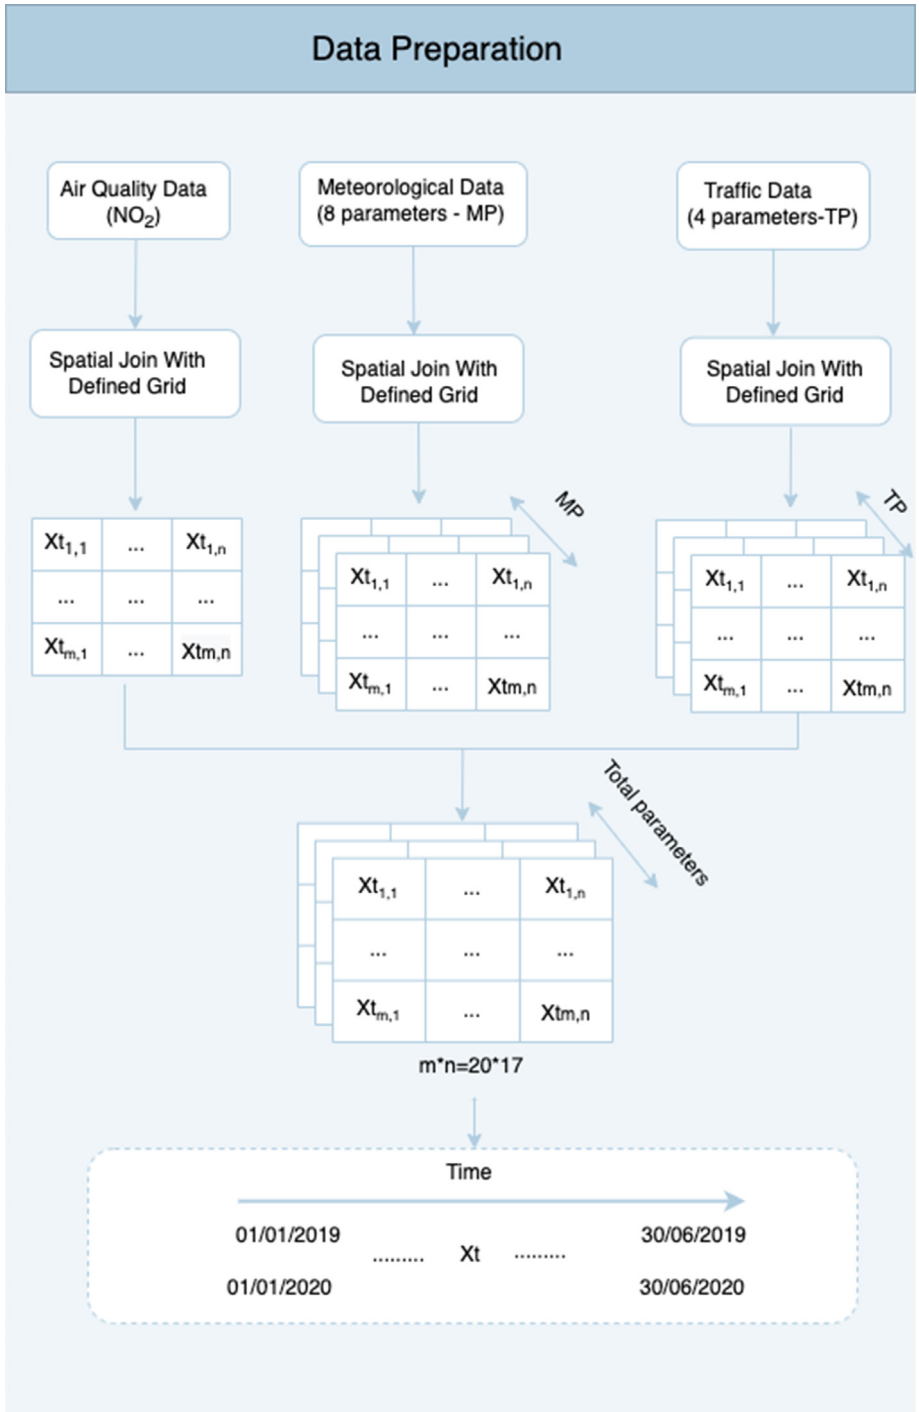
Data Preparation

Air Quality Data ($NO_2$)

Meteorological Data (8 parameters - MP)

Traffic Data (4 parameters-TP)

Spatial Join With Defined Grid

Spatial Join With Defined Grid

Spatial Join With Defined Grid

| $Xt_{1,1}$ | ... | $Xt_{1,n}$ |
|---|---|---|
| ... | ... | ... |
| $Xt_{m,1}$ | ... | Xtm,n |

MP

| $Xt_{1,1}$ | ... | $Xt_{1,n}$ |
|---|---|---|
| ... | ... | ... |
| $Xt_{m,1}$ | ... | Xtm,n |

TP

| $Xt_{1,1}$ | ... | $Xt_{1,n}$ |
|---|---|---|
| ... | ... | ... |
| $Xt_{m,1}$ | ... | Xtm,n |

Total parameters

| $Xt_{1,1}$ | ... | $Xt_{1,n}$ |
|---|---|---|
| ... | ... | ... |
| $Xt_{m,1}$ | ... | Xtm,n |

m*n=20*17

Time

01/01/2019 ......... Xt ......... 30/06/2019

01/01/2020 30/06/2020